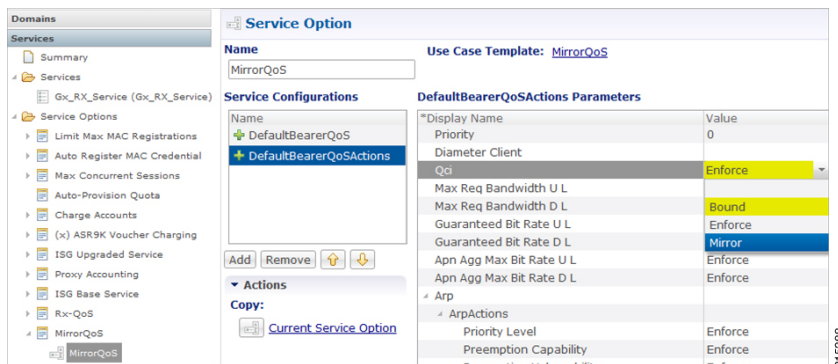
Domains
Services
Summary
Services
Gx_RX_Service (Gx_RX_Service)
Service Options
Limit Max MAC Registrations
Auto Register MAC Credential
Max Concurrent Sessions
Auto-Provision Quota
Charge Accounts
(x) ASR9K Voucher Charging
ISG Upgraded Service
Proxy Accounting
ISG Base Service
Rx-QoS
MirrorQoS
MirrorQoS

Service Option

Name
MirrorQoS

Use Case Template: MirrorQoS

Service Configurations

| Name |
|---|
| DefaultBearerQoS |
| DefaultBearerQoSActions |

Add Remove

Actions
Copy:
Current Service Option

DefaultBearerQoSActions Parameters

| *Display Name | Value |
|---|---|
| Priority | 0 |
| Diameter Client | |
| Qci | Enforce |
| Max Req Bandwidth U L | |
| Max Req Bandwidth D L | Bound |
| Guaranteed Bit Rate U L | Enforce |
| Guaranteed Bit Rate D L | Mirror |
| Apn Agg Max Bit Rate U L | Enforce |
| Apn Agg Max Bit Rate D L | Enforce |
| Arp | |
| ArpActions | |
| Priority Level | Enforce |
| Preemption Capability | Enforce |
| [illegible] | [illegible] |